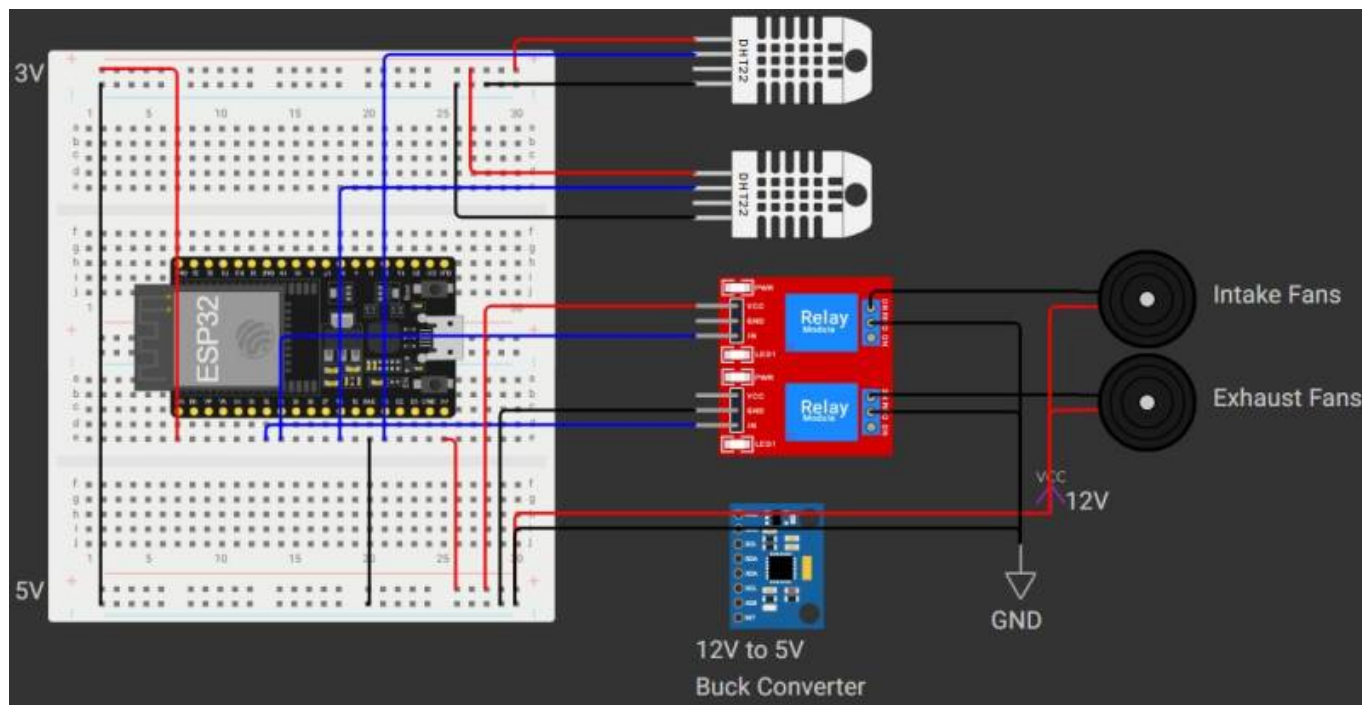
3V

5V

1 5 10 15 20 25 30

a b c d e

f g h i j

ESP32

DHT22

DHT22

PWR
VCC
GND
IN
LED1
Relay
Module

PWR
VCC
GND
IN
LED1
Relay
Module

Intake Fans

Exhaust Fans

VCC
12V

GND

12V to 5V
Buck Converter